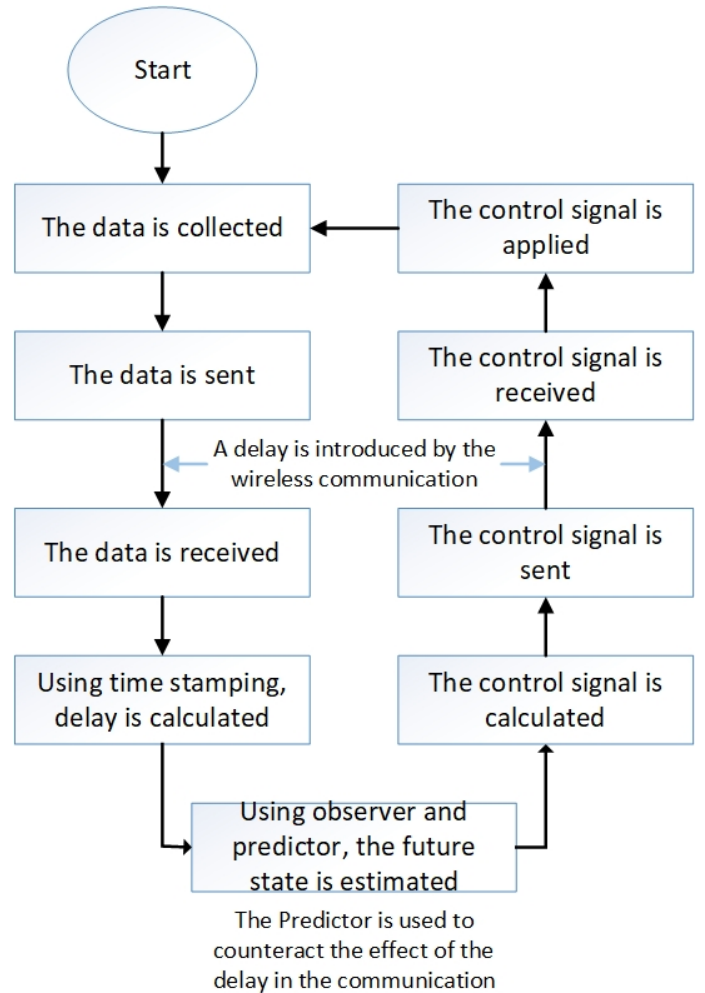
Start

The data is collected

The data is sent

A delay is introduced by the wireless communication

The data is received

Using time stamping, delay is calculated

Using observer and predictor, the future state is estimated

The Predictor is used to counteract the effect of the delay in the communication

The control signal is calculated

The control signal is sent

The control signal is received

The control signal is applied